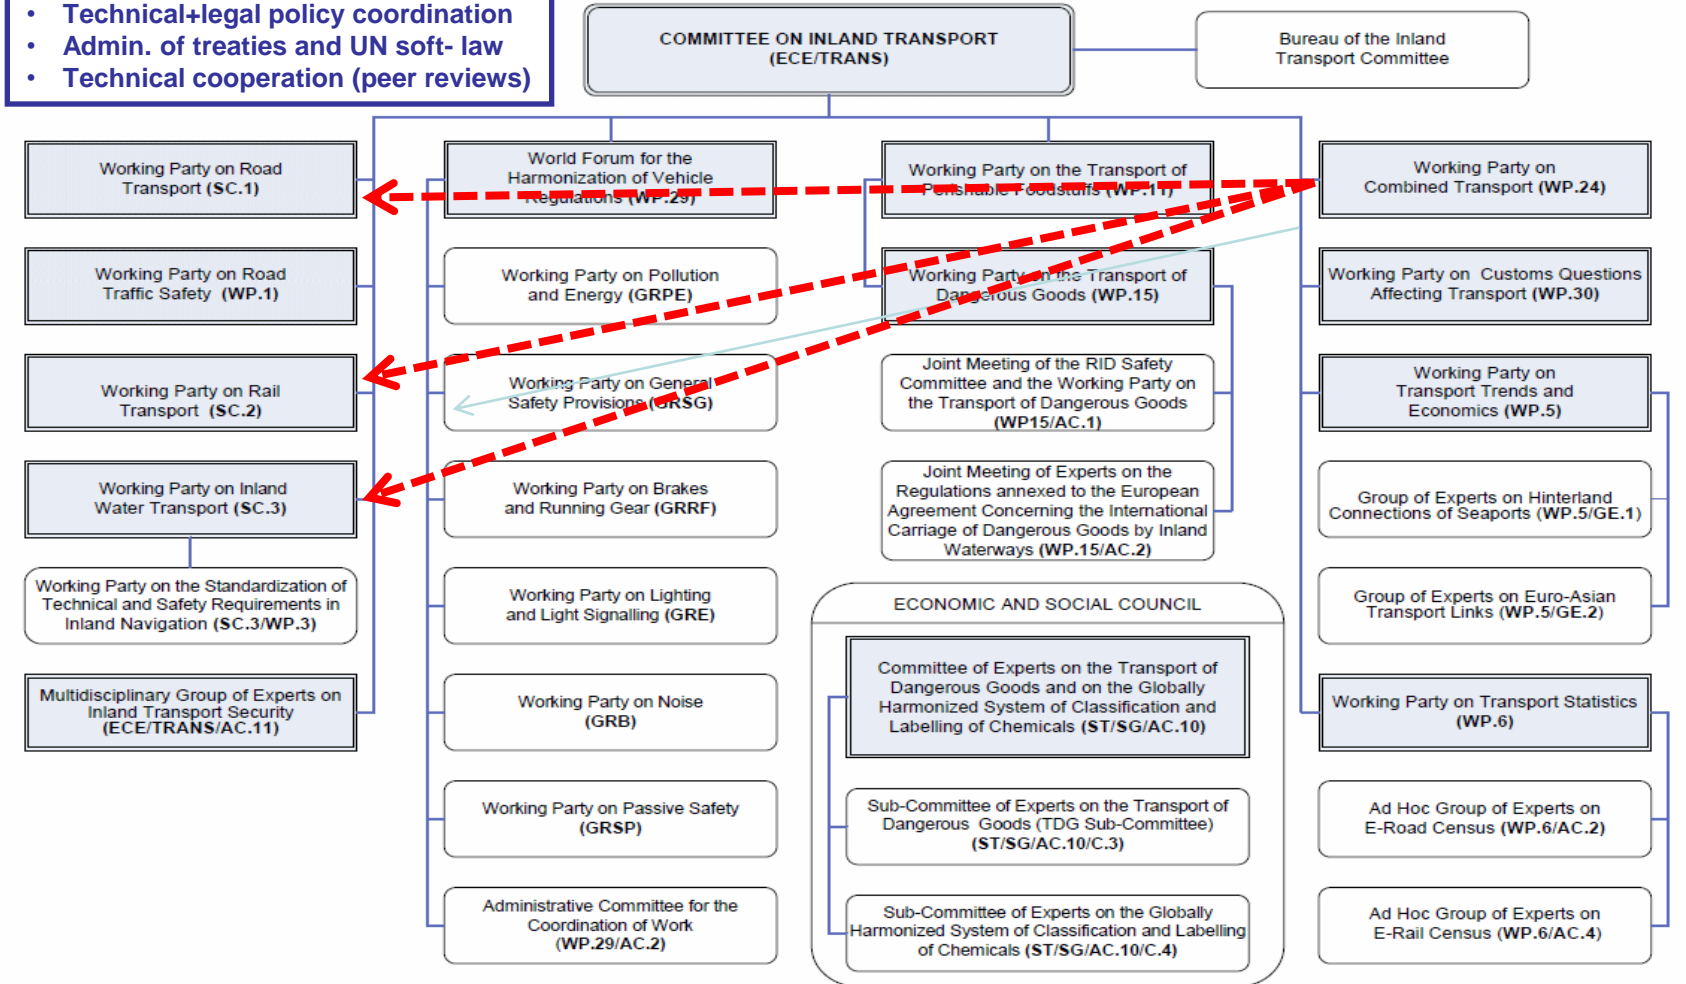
• Technical+legal policy coordination
• Admin. of treaties and UN soft- law
• Technical cooperation (peer reviews)

COMMITTEE ON INLAND TRANSPORT (ECE/TRANS)

Bureau of the Inland Transport Committee

Working Party on Road Transport (SC.1)

Working Party on Road Traffic Safety (WP.1)

Working Party on Rail Transport (SC.2)

Working Party on Inland Water Transport (SC.3)

Working Party on the Standardization of Technical and Safety Requirements in Inland Navigation (SC.3/WP.3)

Multidisciplinary Group of Experts on Inland Transport Security (ECE/TRANS/AC.11)

World Forum for the Harmonization of Vehicle Regulations (WP.29)

Working Party on Pollution and Energy (GRPE)

Working Party on General Safety Provisions (GRSG)

Working Party on Brakes and Running Gear (GRRF)

Working Party on Lighting and Light Signalling (GRE)

Working Party on Noise (GRB)

Working Party on Passive Safety (GRSP)

Administrative Committee for the Coordination of Work (WP.29/AC.2)

Working Party on the Transport of Perishable Foodstuffs (WP.11)

Working Party on the Transport of Dangerous Goods (WP.15)

Joint Meeting of the RID Safety Committee and the Working Party on the Transport of Dangerous Goods (WP15/AC.1)

Joint Meeting of Experts on the Regulations annexed to the European Agreement Concerning the International Carriage of Dangerous Goods by Inland Waterways (WP.15/AC.2)

ECONOMIC AND SOCIAL COUNCIL

Committee of Experts on the Transport of Dangerous Goods and on the Globally Harmonized System of Classification and Labelling of Chemicals (ST/SG/AC.10)

Sub-Committee of Experts on the Transport of Dangerous Goods (TDG Sub-Committee) (ST/SG/AC.10/C.3)

Sub-Committee of Experts on the Globally Harmonized System of Classification and Labelling of Chemicals (ST/SG/AC.10/C.4)

Working Party on Combined Transport (WP.24)

Working Party on Customs Questions Affecting Transport (WP.30)

Working Party on Transport Trends and Economics (WP.5)

Group of Experts on Hinterland Connections of Seaports (WP.5/GE.1)

Group of Experts on Euro-Asian Transport Links (WP.5/GE.2)

Working Party on Transport Statistics (WP.6)

Ad Hoc Group of Experts on E-Road Census (WP.6/AC.2)

Ad Hoc Group of Experts on E-Rail Census (WP.6/AC.4)